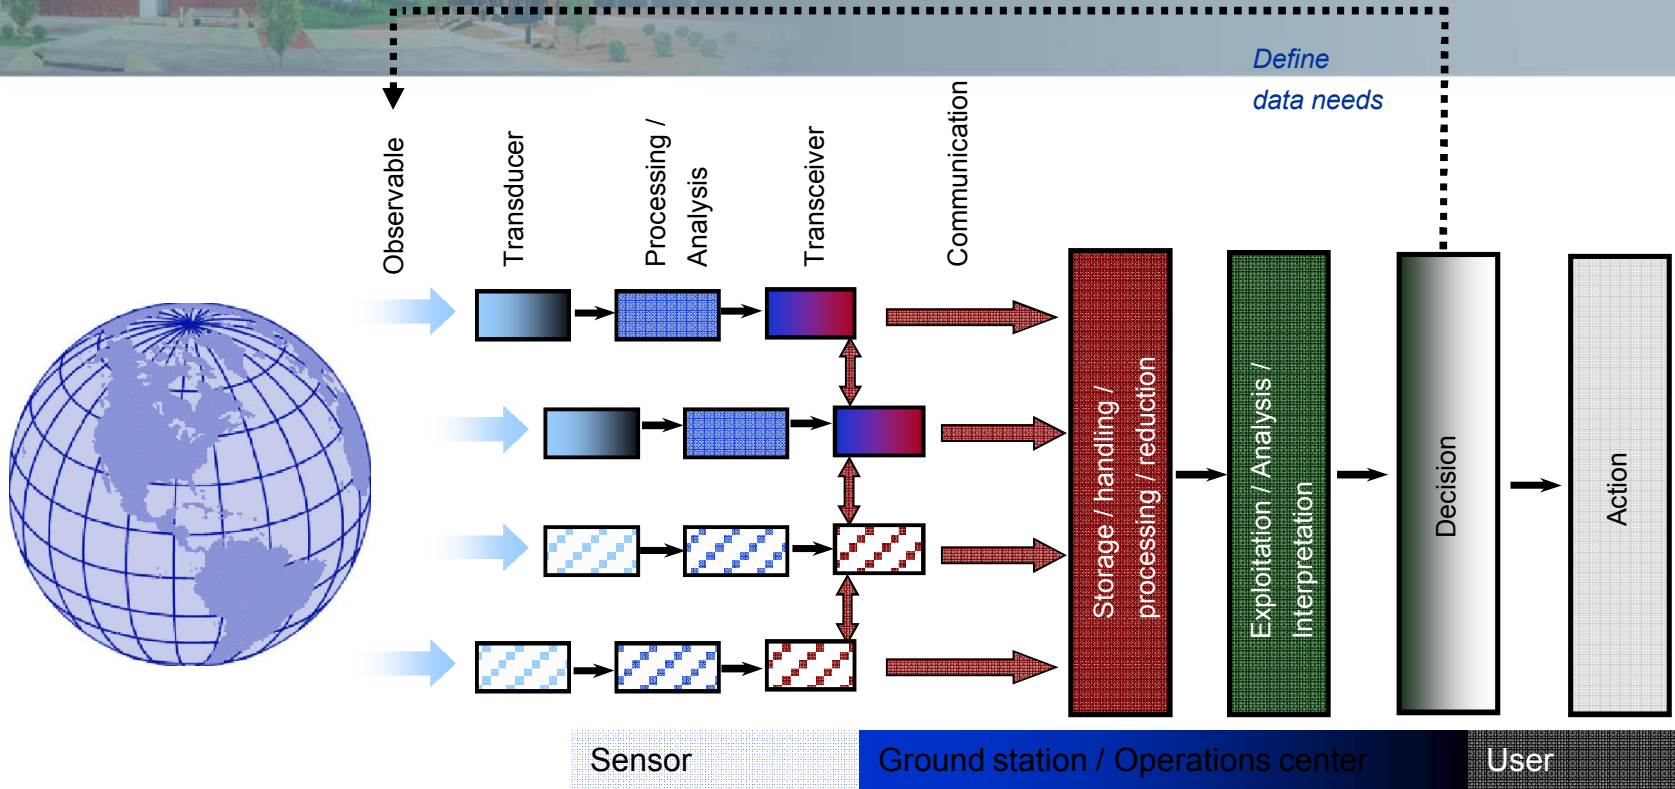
Define data needs

Observable

Transducer

Processing / Analysis

Transceiver

Communication

Storage / handling / processing / reduction

Exploitation / Analysis / Interpretation

Decision

Action

Sensor

Ground station / Operations center

User